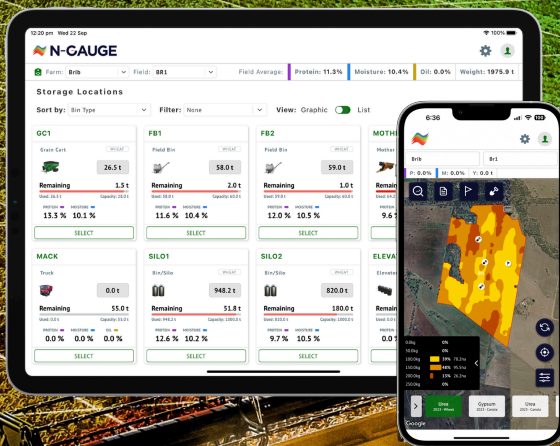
12:20 pm Wed 22 Sep
100%

N-GAUGE

Farm: Brib
Field: BR1
Field Average: Protein: 11.3% Moisture: 10.4% Oil: 0.0% Weight: 1975.9 t

Storage Locations

Sort by: Bin Type
Filter: None
View: Graphic List

GC1
WEIGHT
Grain Cart
26.5 t
Remaining 1.5 t
Used: 26.5 t Capacity: 28.0 t
PROTEIN MOISTURE
13.3 % 10.1 %
SELECT

FB1
WEIGHT
Field Bin
58.0 t
Remaining 2.0 t
Used: 58.0 t Capacity: 60.0 t
PROTEIN MOISTURE
11.6 % 10.4 %
SELECT

FB2
WEIGHT
Field Bin
59.0 t
Remaining 1.0 t
Used: 59.0 t Capacity: 60.0 t
PROTEIN MOISTURE
12.0 % 10.5 %
SELECT

MOTHE
Mother
Remaining
Used: 4
PROTEIN
14.2

MACK
WEIGHT
Truck
0.0 t
Remaining 55.0 t
Used: 0.0 t Capacity: 55.0 t
PROTEIN MOISTURE OIL
0.0 % 0.0 % 0.0 %
SELECT

SILO1
WEIGHT
Bin/Silo
948.2 t
Remaining 51.8 t
Used: 948.2 t Capacity: 1000.0 t
PROTEIN MOISTURE
12.6 % 10.2 %
SELECT

SILO2
WEIGHT
Bin/Silo
820.0 t
Remaining 180.0 t
Used: 820.0 t Capacity: 1000.0 t
PROTEIN MOISTURE
9.7 % 10.5 %
SELECT

ELEVA
Elevato
Remaining
Used: 0
PROTEIN
0.0

6:36
100
Brib
Br1
P: 0.0%
M: 0.0%
Y: 0.0 t

0.0kg 0%
50.0kg 0%
100.0kg 19% 79.2ha
150.0kg 48% 95.5ha
200.0kg 15% 28.2ha
250.0kg 0%

Urea 2023 - Wheat
Gypsum 2023 - Canola
Urea 2023 - Canola

Google